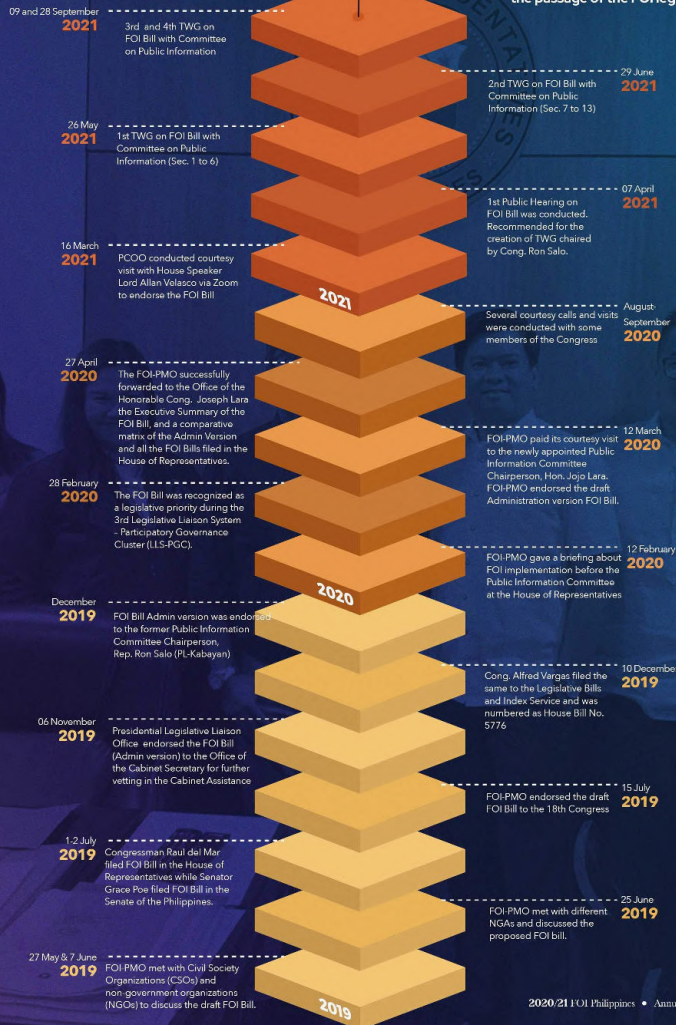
the passage of the FOI

09 and 28 September
2021
3rd and 4th TWG on FOI Bill with Committee on Public Information

29 June
2021
2nd TWG on FOI Bill with Committee on Public Information (Sec. 7 to 13)

26 May
2021
1st TWG on FOI Bill with Committee on Public Information (Sec. 1 to 6)

07 April
2021
1st Public Hearing on FOI Bill was conducted. Recommended for the creation of TWG chaired by Cong. Ron Salo.

16 March
2021
PCOO conducted courtesy visit with House Speaker Lord Allan Velasco via Zoom to endorse the FOI Bill

2021

August-September
2020
Several courtesy calls and visits were conducted with some members of the Congress

27 April
2020
The FOI-PMO successfully forwarded to the Office of the Honorable Cong. Joseph Lara the Executive Summary of the FOI Bill, and a comparative matrix of the Admin Version and all the FOI Bills filed in the House of Representatives.

12 March
2020
FOI-PMO paid its courtesy visit to the newly appointed Public Information Committee Chairperson, Hon. Jojo Lara. FOI-PMO endorsed the draft Administration version FOI Bill.

28 February
2020
The FOI Bill was recognized as a legislative priority during the 3rd Legislative Liaison System - Participatory Governance Cluster (LLS-PGC).

12 February
2020
FOI-PMO gave a briefing about FOI implementation before the Public Information Committee at the House of Representatives

2020

December
2019
FOI Bill Admin version was endorsed to the former Public Information Committee Chairperson, Rep. Ron Salo (PL-Kabayan)

10 December
2019
Cong. Alfred Vargas filed the same to the Legislative Bills and Index Service and was numbered as House Bill No. 5776

06 November
2019
Presidential Legislative Liaison Office endorsed the FOI Bill (Admin version) to the Office of the Cabinet Secretary for further vetting in the Cabinet Assistance

15 July
2019
FOI-PMO endorsed the draft FOI Bill to the 18th Congress

1-2 July
2019
Congressman Raul del Mar filed FOI Bill in the House of Representatives while Senator Grace Poe filed FOI Bill in the Senate of the Philippines.

25 June
2019
FOI-PMO met with different NGAs and discussed the proposed FOI bill.

27 May & 7 June
2019
FOI-PMO met with Civil Society Organizations (CSOs) and non-government organizations (NGOs) to discuss the draft FOI Bill.

2019

2020/21 FOI Philippines • Annu